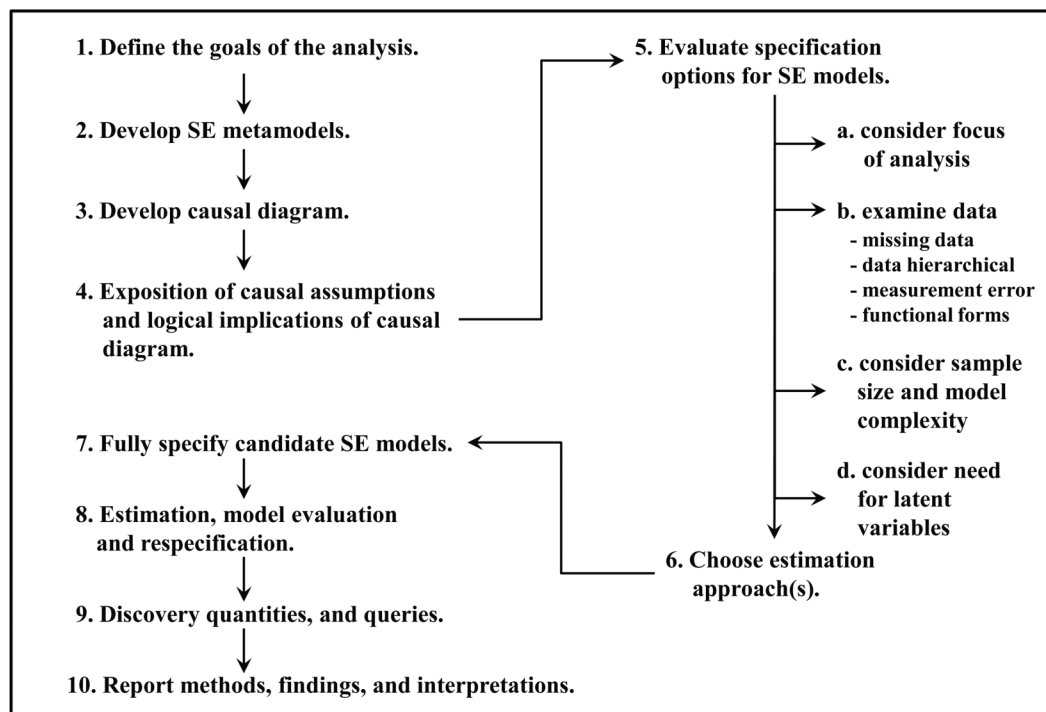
1. Define the goals of the analysis.

2. Develop SE metamodels.

3. Develop causal diagram.

4. Exposition of causal assumptions and logical implications of causal diagram.

5. Evaluate specification options for SE models.

a. consider focus of analysis

b. examine data
- missing data
- data hierarchical
- measurement error
- functional forms

c. consider sample size and model complexity

d. consider need for latent variables

6. Choose estimation approach(s).

7. Fully specify candidate SE models.

8. Estimation, model evaluation and respecification.

9. Discovery quantities, and queries.

10. Report methods, findings, and interpretations.